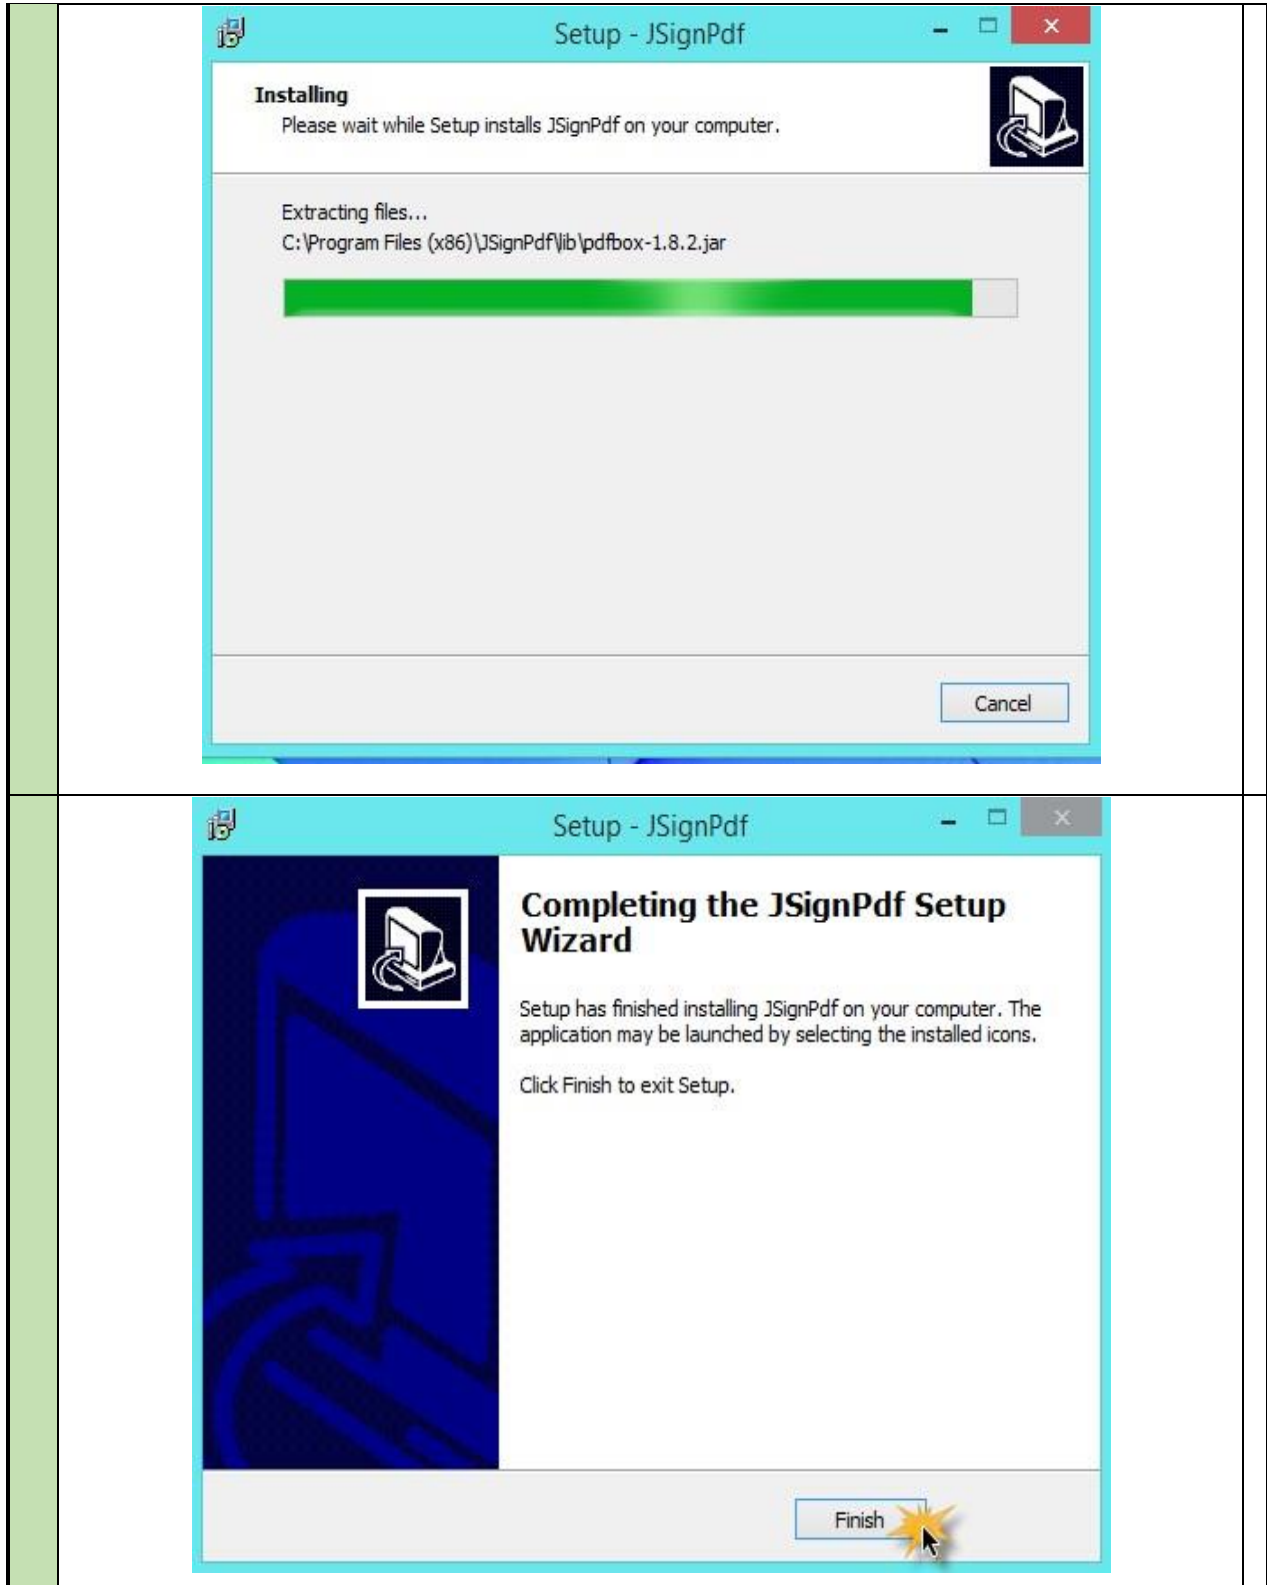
Setup - JSignPdf

**Installing**
Please wait while Setup installs JSignPdf on your computer.

Extracting files...
C:\Program Files (x86)\JSignPdf\lib\pdfbox-1.8.2.jar

Cancel

Setup - JSignPdf

**Completing the JSignPdf Setup Wizard**

Setup has finished installing JSignPdf on your computer. The application may be launched by selecting the installed icons.

Click Finish to exit Setup.

Finish